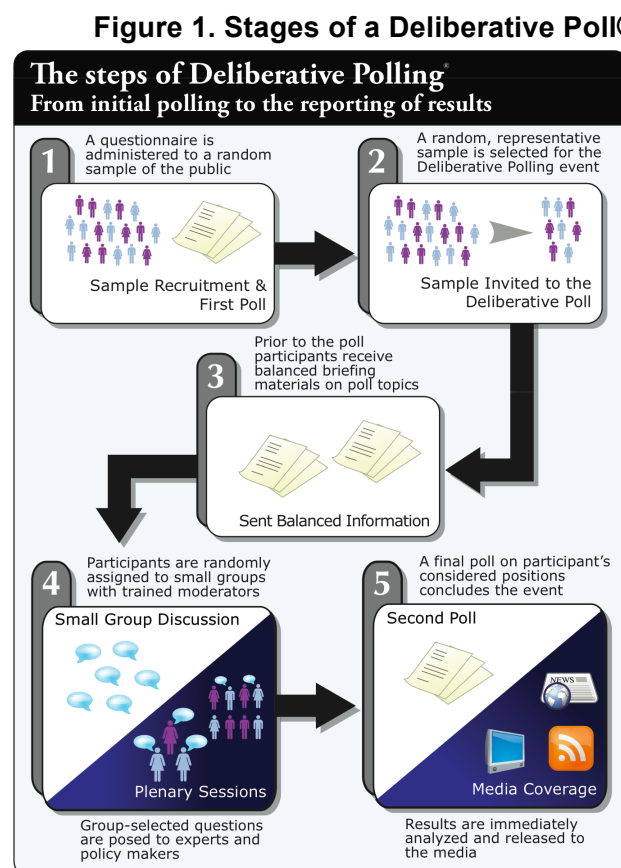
Figure 1. Stages of a Deliberative Poll©

The steps of Deliberative Polling®
From initial polling to the reporting of results

1
A questionnaire is administered to a random sample of the public

Sample Recruitment & First Poll

2
A random, representative sample is selected for the Deliberative Polling event

Sample Invited to the Deliberative Poll

3
Prior to the poll participants receive balanced briefing materials on poll topics

Sent Balanced Information

4
Participants are randomly assigned to small groups with trained moderators

Small Group Discussion

Plenary Sessions

Group-selected questions are posed to experts and policy makers

5
A final poll on participant's considered positions concludes the event

Second Poll

NEWS

Media Coverage

Results are immediately analyzed and released to the media